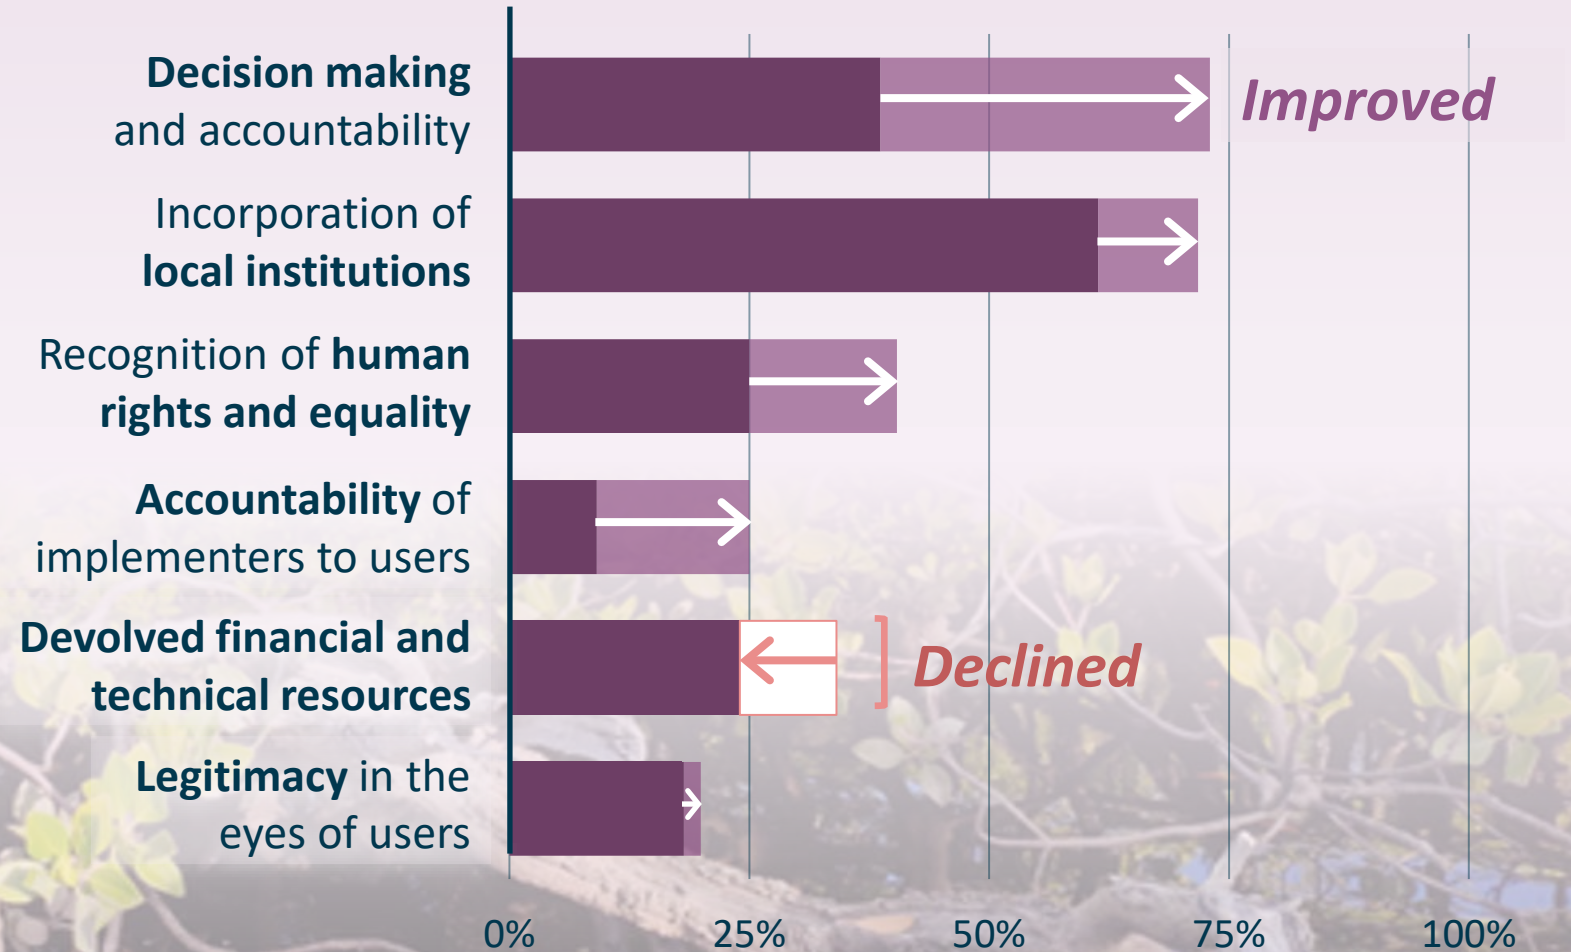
**Decision making** and accountability

Incorporation of **local institutions**

Recognition of **human rights and equality**

**Accountability** of implementers to users

**Devolved financial and technical resources**

**Legitimacy** in the eyes of users

Improved

Declined

0%

25%

50%

75%

100%